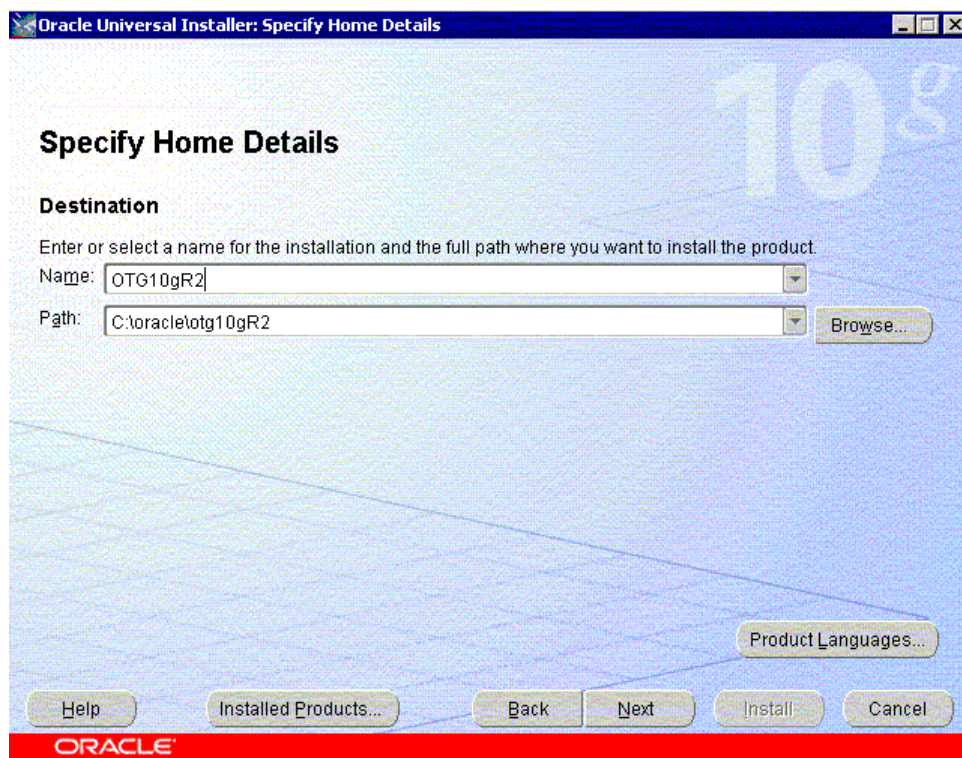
Oracle Universal Installer: Specify Home Details

10g

Specify Home Details

Destination

Enter or select a name for the installation and the full path where you want to install the product.

Name: OTG10gR2

Path: C:\oracle\otg10gR2

Browse...

Product Languages...

Help

Installed Products...

Back

Next

Install

Cancel

ORACLE